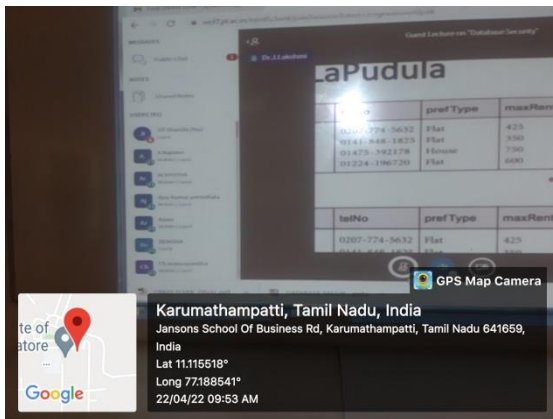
Guest Lecture on "Database Security"

Dr.J.Lakshmi

LaPudula

| telNo | prefType | maxRent |
|---|---|---|
| 0207-774-5632 | Flat | 425 |
| 0141-848-1825 | Flat | 350 |
| 01475-392178 | House | 750 |
| 01224-196720 | Flat | 600 |

| telNo | prefType | maxRent |
|---|---|---|
| 0207-774-5632 | Flat | 425 |

GPS Map Camera

Karumathampatti, Tamil Nadu, India
Jansons School Of Business Rd, Karumathampatti, Tamil Nadu 641659, India
Lat 11.115518°
Long 77.188541°
22/04/22 09:53 AM

te of
atore

Google